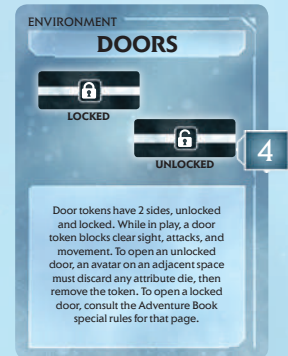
ENVIRONMENT

DOORS

LOCKED

UNLOCKED

4

Door tokens have 2 sides, unlocked and locked. While in play, a door token blocks clear sight, attacks, and movement. To open an unlocked door, an avatar on an adjacent space must discard any attribute die, then remove the token. To open a locked door, consult the Adventure Book special rules for that page.